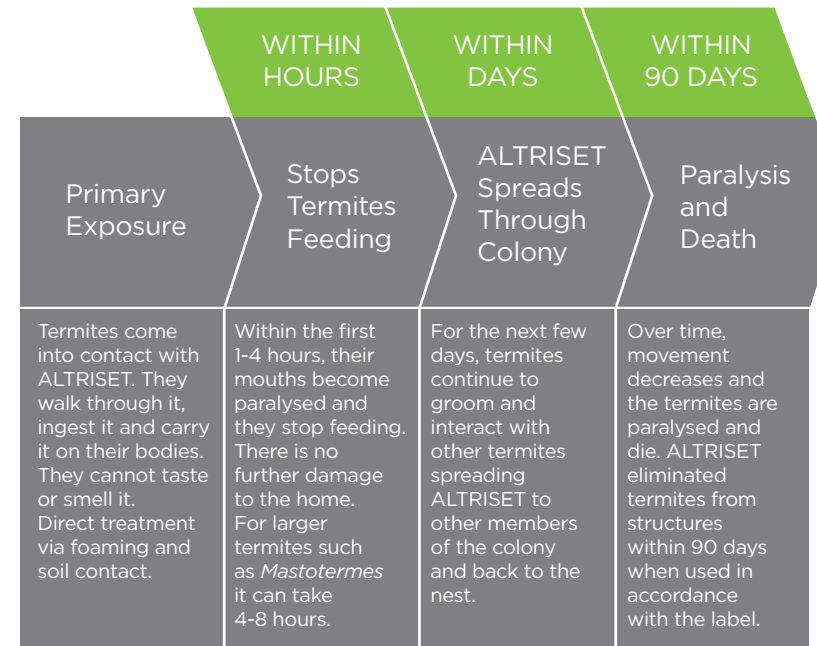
WITHIN HOURS

WITHIN DAYS

WITHIN 90 DAYS

Primary Exposure

Stops Termites Feeding

ALTRISET Spreads Through Colony

Paralysis and Death

Termites come into contact with ALTRISET. They walk through it, ingest it and carry it on their bodies. They cannot taste or smell it. Direct treatment via foaming and soil contact.

Within the first 1-4 hours, their mouths become paralysed and they stop feeding. There is no further damage to the home. For larger termites such as Mastotermes it can take 4-8 hours.

For the next few days, termites continue to groom and interact with other termites spreading ALTRISET to other members of the colony and back to the nest.

Over time, movement decreases and the termites are paralysed and die. ALTRISET eliminated termites from structures within 90 days when used in accordance with the label.